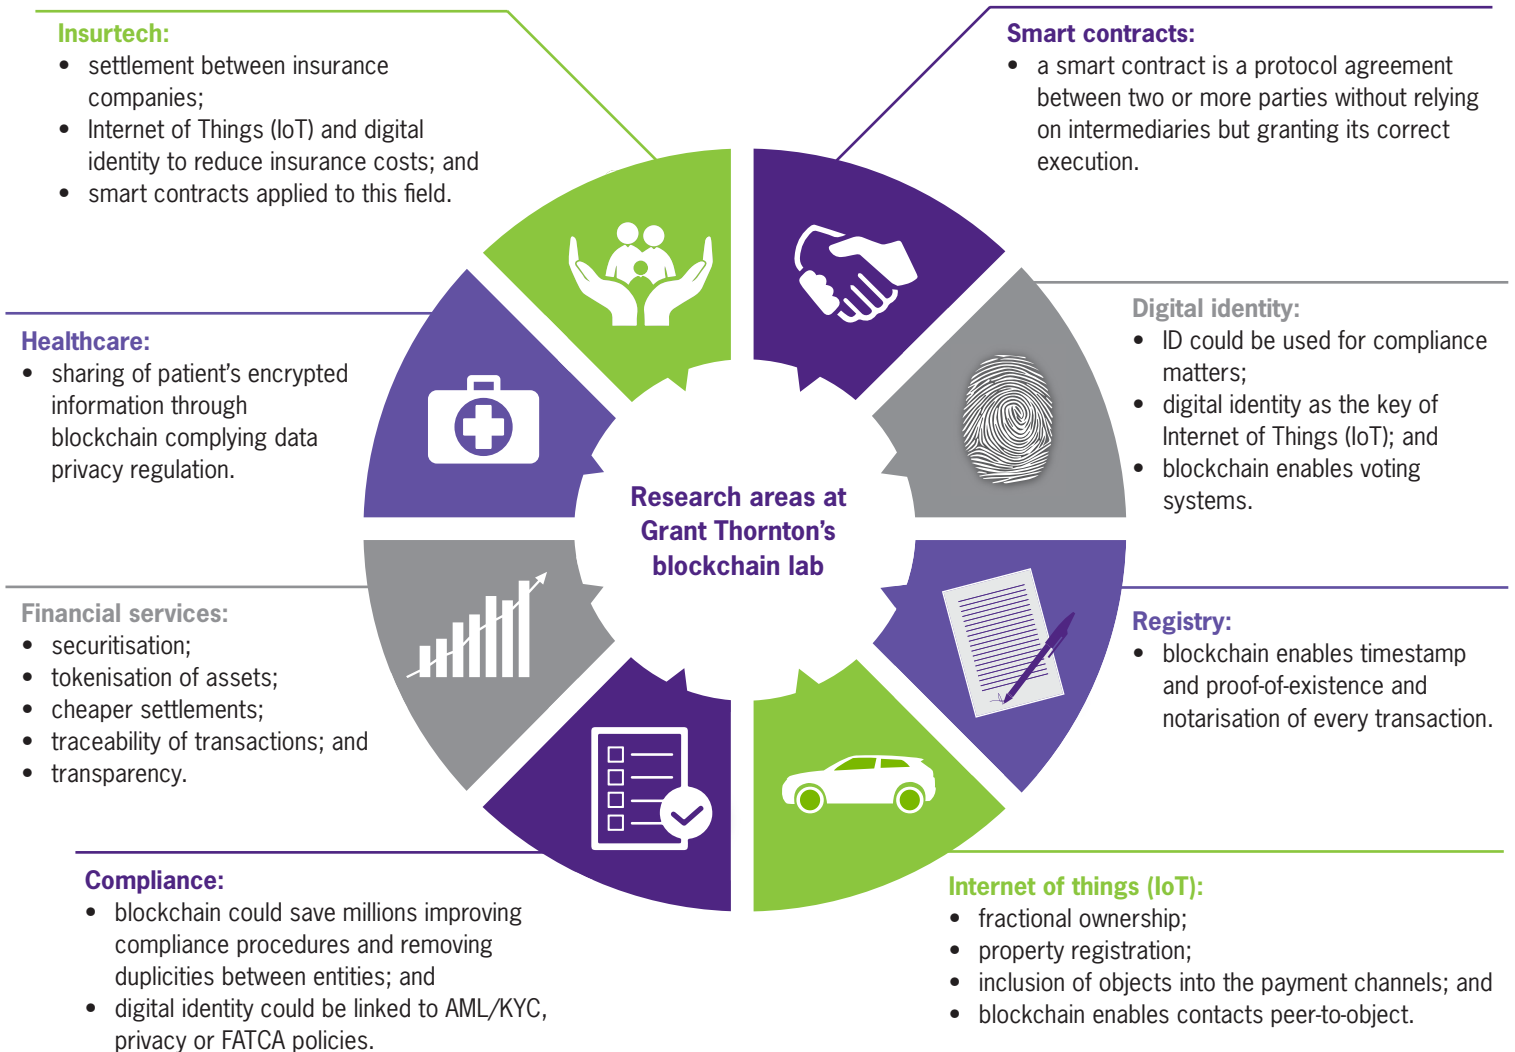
Insurtech:
- settlement between insurance companies;
- Internet of Things (IoT) and digital identity to reduce insurance costs; and
- smart contracts applied to this field.

Smart contracts:
- a smart contract is a protocol agreement between two or more parties without relying on intermediaries but granting its correct execution.

Healthcare:
- sharing of patient's encrypted information through blockchain complying data privacy regulation.

Digital identity:
- ID could be used for compliance matters;
- digital identity as the key of Internet of Things (IoT); and
- blockchain enables voting systems.

Research areas at Grant Thornton's blockchain lab

Financial services:
- securitisation;
- tokenisation of assets;
- cheaper settlements;
- traceability of transactions; and
- transparency.

Registry:
- blockchain enables timestamp and proof-of-existence and notarisation of every transaction.

Compliance:
- blockchain could save millions improving compliance procedures and removing duplicities between entities; and
- digital identity could be linked to AML/KYC, privacy or FATCA policies.

Internet of things (IoT):
- fractional ownership;
- property registration;
- inclusion of objects into the payment channels; and
- blockchain enables contacts peer-to-object.